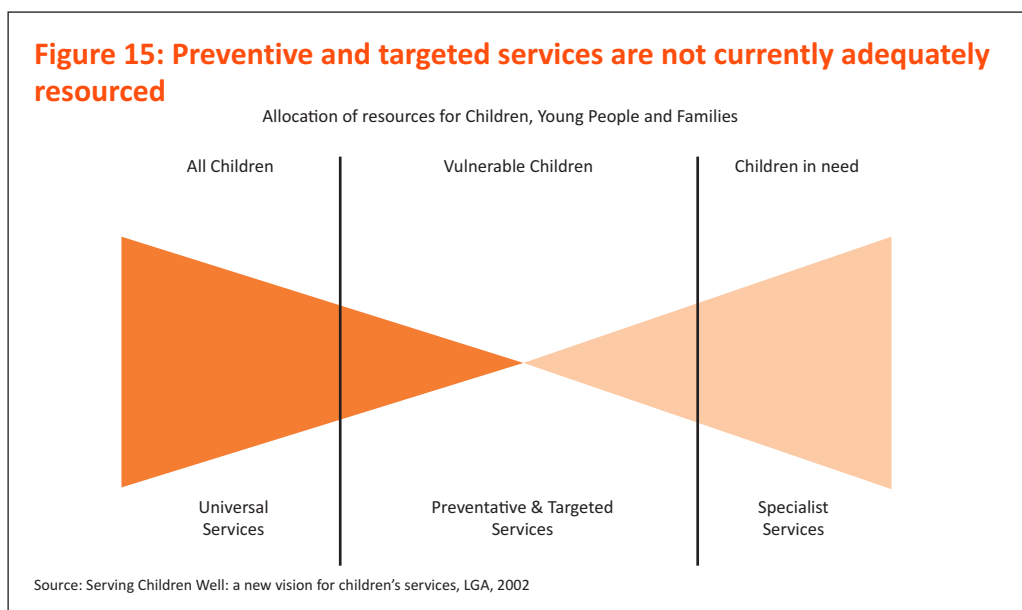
Figure 15: Preventive and targeted services are not currently adequately resourced

Allocation of resources for Children, Young People and Families

All Children

Vulnerable Children

Children in need

Universal Services

Preventative & Targeted Services

Specialist Services

Source: Serving Children Well: a new vision for children's services, LGA, 2002